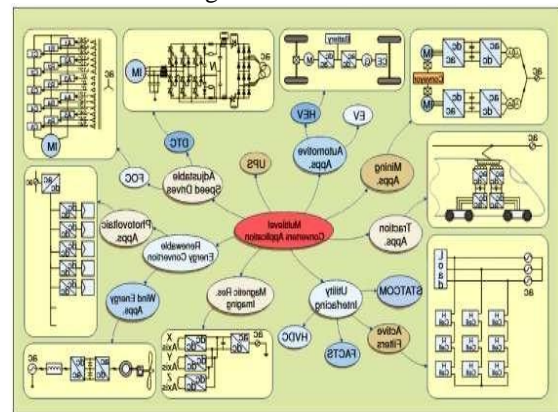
Multilevel Converters Application

Adjustable Speed Drives

UPS

Automotive Apps.

HEV

EV

Mining Apps.

Traction Apps.

Utility Interfacing

STATCOM

Active Filters

FACTS

HVDC

Magnetic Res. Imaging

Renewable Energy Conversion

Photovoltaic Apps.

Wind Energy Apps.

FOC

DTC

IM

IM

ac

Battery

dc

ac

dc

ac

ac

dc

Conveyor

L
o
a
d

H Cell

X Axis

Y Axis

Z Axis